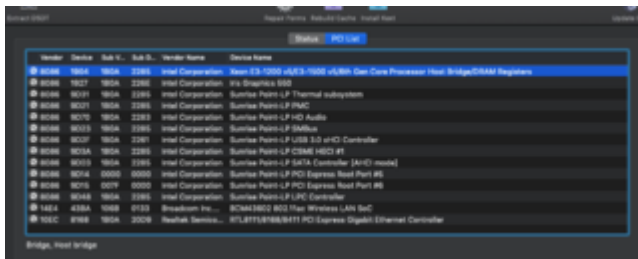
Extract DSDT
Repair Perms Rebuild Cache Install Kext
Update

Status PCI List

| Vendor | Device | Sub V... | Sub D... | Vendor Name | Device Name |
|---|---|---|---|---|---|
| 8086 | 1904 | 1B0A | 2285 | Intel Corporation | Xeon E3-1200 v6/E3-1500 v5/6th Gen Core Processor Host Bridge/DRAM Registers |
| 8086 | 1927 | 1B0A | 2285 | Intel Corporation | Iris Graphics 550 |
| 8086 | 9D31 | 1B0A | 2285 | Intel Corporation | Sunrise Point-LP Thermal subsystem |
| 8086 | 9D21 | 1B0A | 2285 | Intel Corporation | Sunrise Point-LP PMC |
| 8086 | 9D70 | 1B0A | 2283 | Intel Corporation | Sunrise Point-LP HD Audio |
| 8086 | 9D23 | 1B0A | 2285 | Intel Corporation | Sunrise Point-LP SMBus |
| 8086 | 9D2F | 1B0A | 2281 | Intel Corporation | Sunrise Point-LP USB 3.0 xHCI Controller |
| 8086 | 9D3A | 1B0A | 2285 | Intel Corporation | Sunrise Point-LP CSME HECI #1 |
| 8086 | 9D03 | 1B0A | 2285 | Intel Corporation | Sunrise Point-LP SATA Controller [AHCI mode] |
| 8086 | 9D14 | 0000 | 0000 | Intel Corporation | Sunrise Point-LP PCI Express Root Port #5 |
| 8086 | 9D15 | 007F | 0000 | Intel Corporation | Sunrise Point-LP PCI Express Root Port #6 |
| 8086 | 9D48 | 1B0A | 2285 | Intel Corporation | Sunrise Point-LP LPC Controller |
| 14E4 | 43BA | 1B0A | 0133 | Broadcom Inc... | BCM43602 802.11ac Wireless LAN SoC |
| 10EC | 8168 | 1B0A | 2009 | Realtek Semico... | RTL8111/8168/8411 PCI Express Gigabit Ethernet Controller |

Bridge, Host bridge